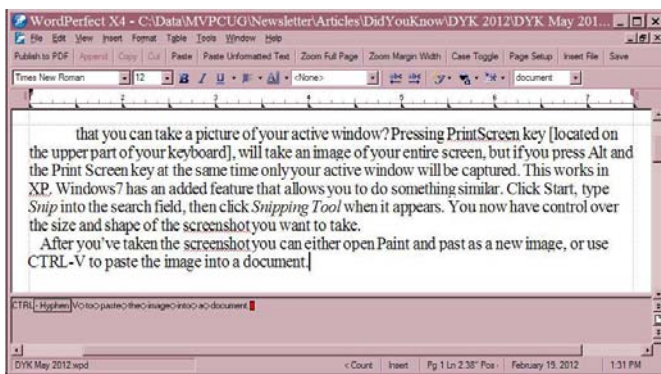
WordPerfect X4 - C:\Data\MVPCUG\Newsletter\Articles\DidYouKnow\DYK 2012\DYK May 201...

File Edit View Insert Format Table Tools Window Help

Publish to PDF | Append | Copy | Cut | Paste | Paste Unformatted Text | Zoom Full Page | Zoom Margin Width | Case Toggle | Page Setup | Insert File | Save

Times New Roman | 12 | B I U | <None> | document

that you can take a picture of your active window? Pressing PrintScreen key [located on the upper part of your keyboard], will take an image of your entire screen, but if you press Alt and the Print Screen key at the same time only your active window will be captured. This works in XP. Windows7 has an added feature that allows you to do something similar. Click Start, type *Snip* into the search field, then click *Snipping Tool* when it appears. You now have control over the size and shape of the screenshot you want to take.

After you've taken the screenshot you can either open Paint and past as a new image, or use CTRL-V to paste the image into a document.

CTRL-Hyphen V◇to◇paste◇the◇image◇into◇a◇document

DYK May 2012.wpd | <Count | Insert | Pg 1 Ln 2.38" Pos | February 19, 2012 | 1:31 PM